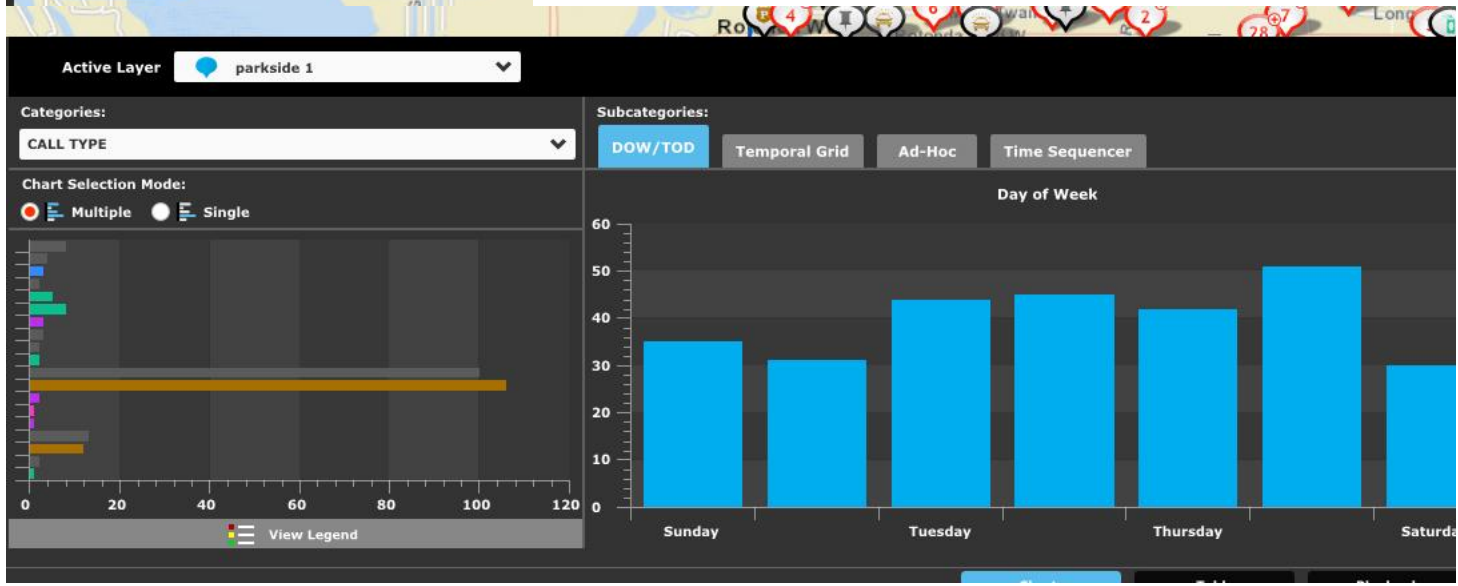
Ro W 4 6 2 28 7 Long

Active Layer parkside 1

Categories:

CALL TYPE

Chart Selection Mode:

Multiple Single

0 20 40 60 80 100 120

View Legend

Subcategories:

DOW/TOD Temporal Grid Ad-Hoc Time Sequencer

Day of Week

60
50
40
30
20
10
0

Sunday Tuesday Thursday Saturda

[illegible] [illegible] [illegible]